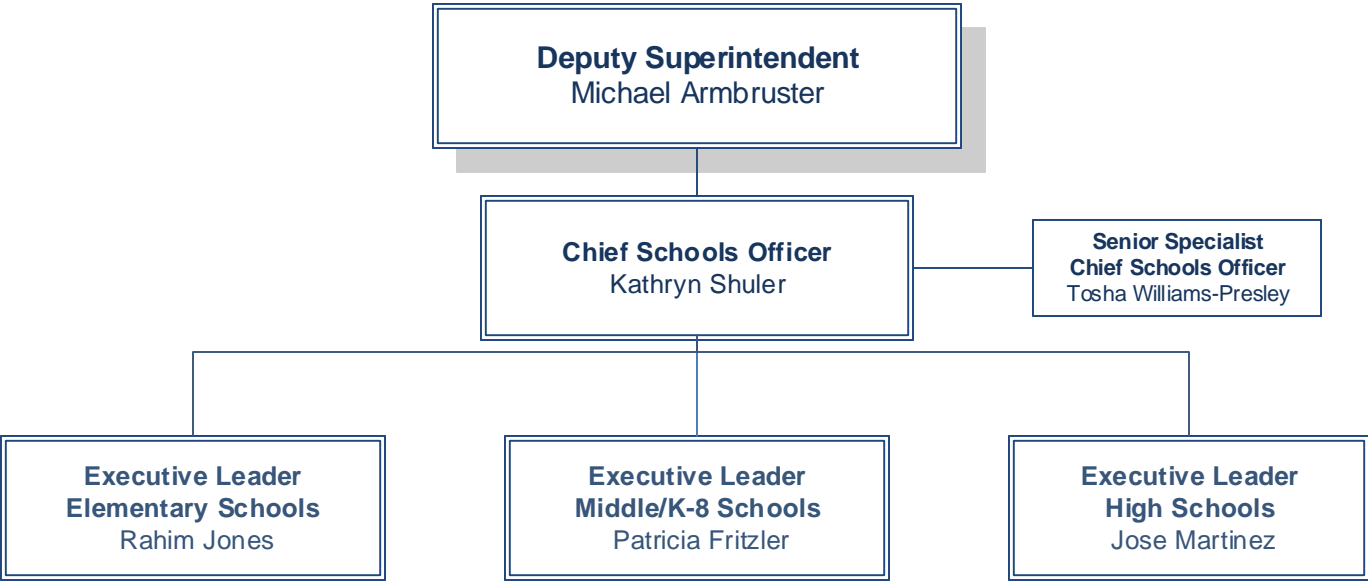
Deputy Superintendent
Michael Armbruster

Chief Schools Officer
Kathryn Shuler

Senior Specialist
Chief Schools Officer
Tosha Williams-Presley

Executive Leader
Elementary Schools
Rahim Jones

Executive Leader
Middle/K-8 Schools
Patricia Fritzler

Executive Leader
High Schools
Jose Martinez